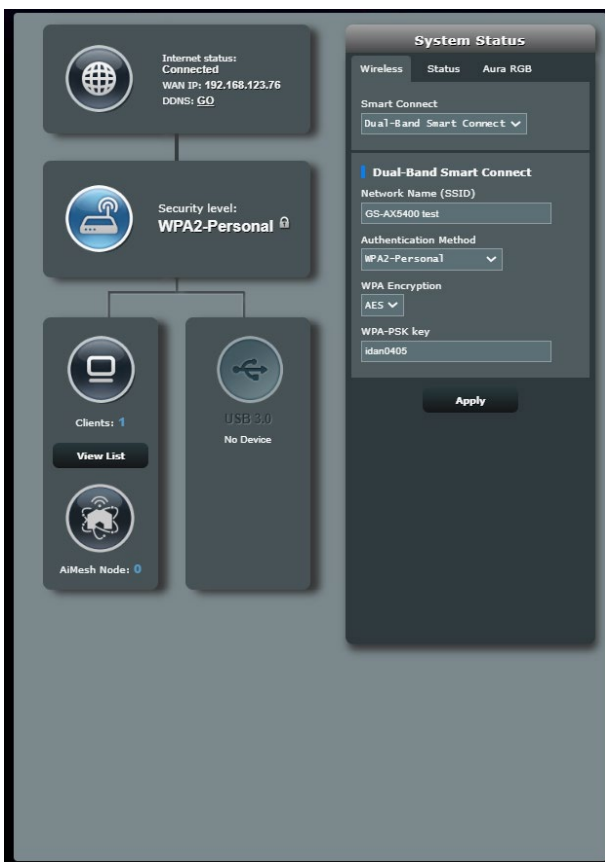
Internet status:
Connected
WAN IP: 192.168.123.76
DDNS: GO

Security level:
WPA2-Personal

Clients: 1

View List

AiMesh Node: 0

USB 3.0
No Device

System Status

Wireless Status Aura RGB

Smart Connect
Dual-Band Smart Connect

Dual-Band Smart Connect

Network Name (SSID)
GS-AX5400 test

Authentication Method
WPA2-Personal

WPA Encryption
AES

WPA-PSK key
idan0405

Apply